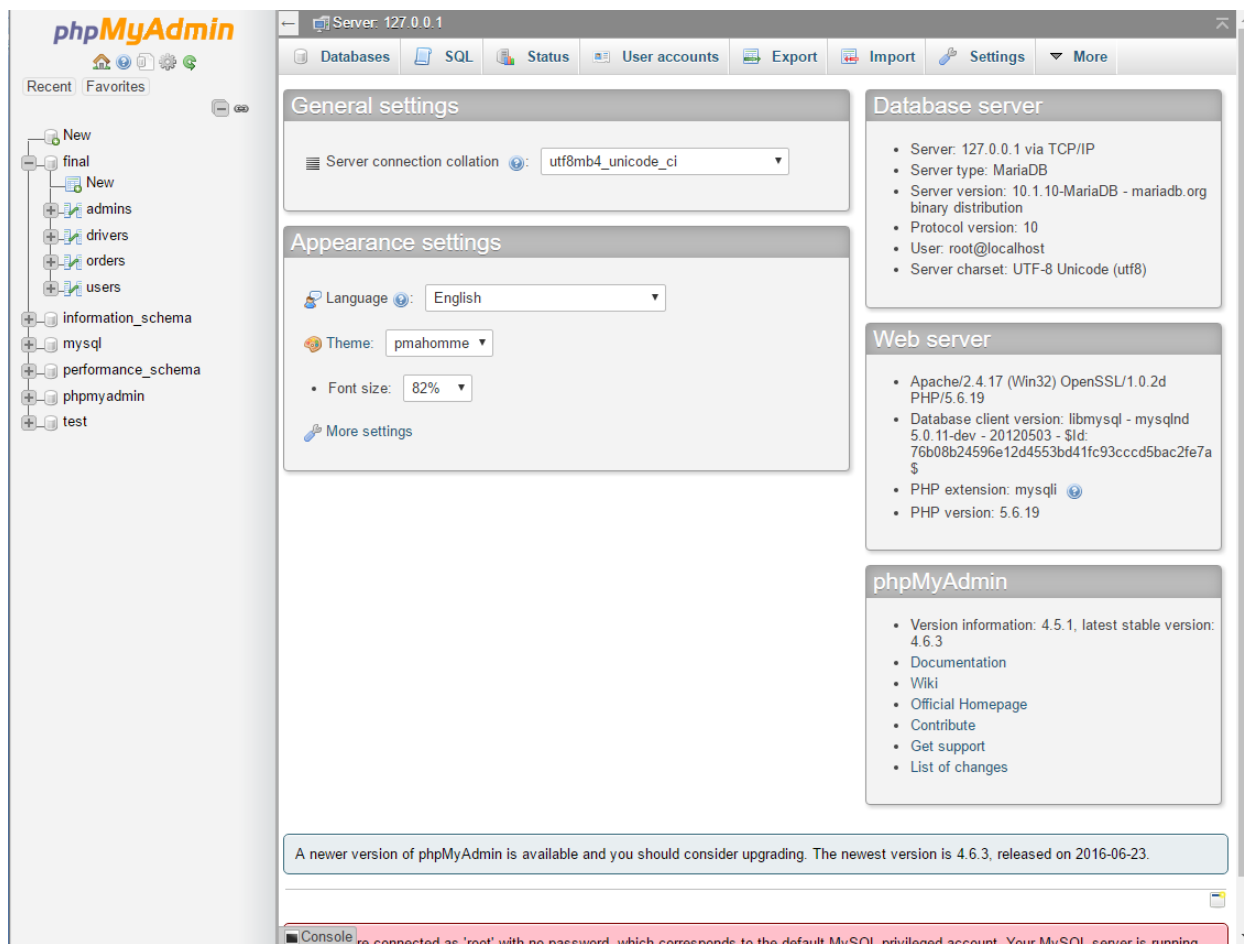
phpMyAdmin

Recent Favorites

New
final
New
admins
drivers
orders
users
information_schema
mysql
performance_schema
phpmyadmin
test

Server: 127.0.0.1

Databases SQL Status User accounts Export Import Settings More

General settings

Server connection collation utf8mb4_unicode_ci

Appearance settings

Language English

Theme: pmahomme

Font size: 82%

More settings

Database server

- Server: 127.0.0.1 via TCP/IP
- Server type: MariaDB
- Server version: 10.1.10-MariaDB - mariadb.org binary distribution
- Protocol version: 10
- User: root@localhost
- Server charset: UTF-8 Unicode (utf8)

Web server

- Apache/2.4.17 (Win32) OpenSSL/1.0.2d PHP/5.6.19
- Database client version: libmysql - mysqlnd 5.0.11-dev - 20120503 - $Id: 76b08b24596e12d4553bd41fc93cccd5bac2fe7a $
- PHP extension: mysqli
- PHP version: 5.6.19

phpMyAdmin

- Version information: 4.5.1, latest stable version: 4.6.3
- Documentation
- Wiki
- Official Homepage
- Contribute
- Get support
- List of changes

A newer version of phpMyAdmin is available and you should consider upgrading. The newest version is 4.6.3, released on 2016-06-23.

Console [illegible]re connected as 'root' with no password, which corresponds to the default MySQL privileged account. Your MySQL server is running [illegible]